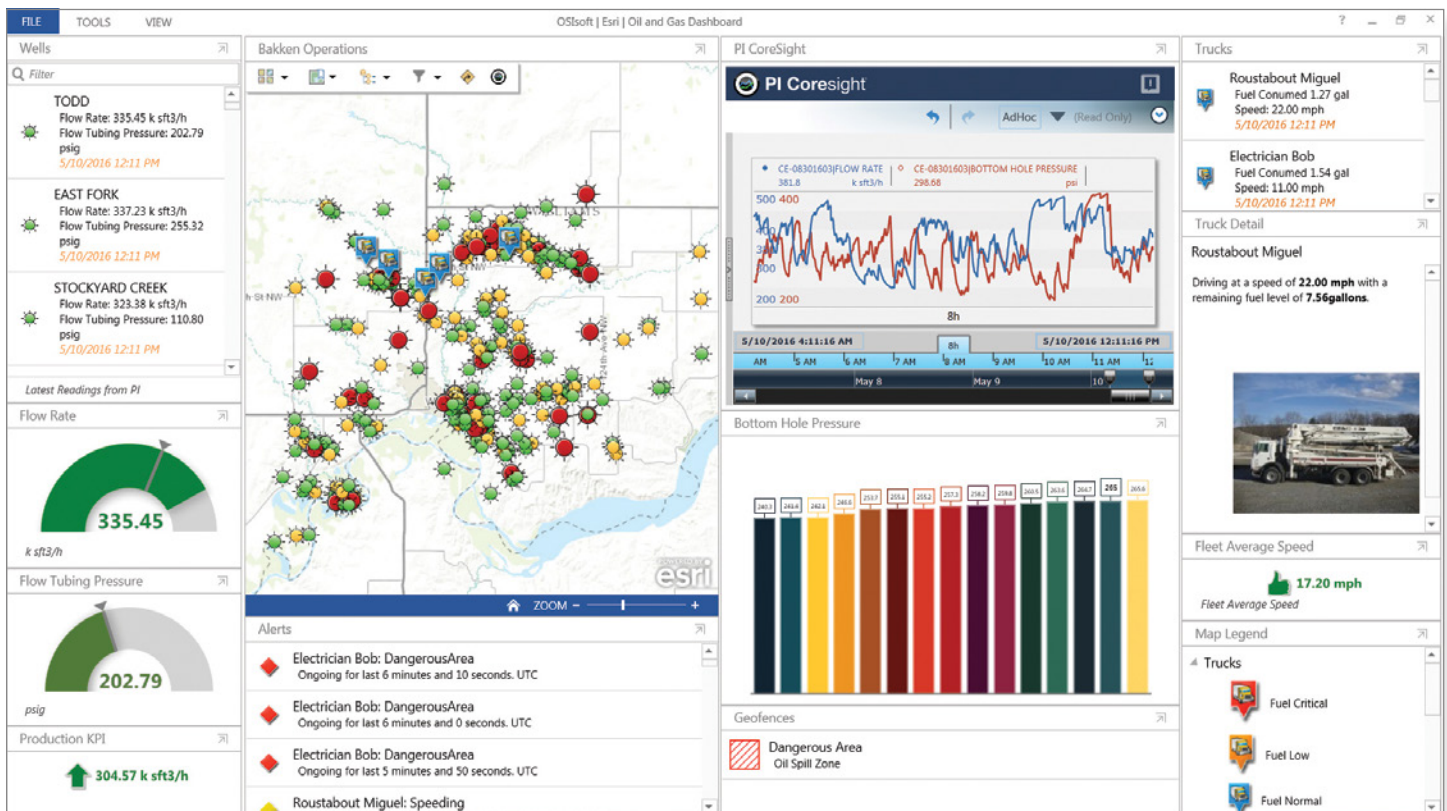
FILE TOOLS VIEW

OSIsoft | Esri | Oil and Gas Dashboard

? – ▭ ✕

Wells

Filter

TODD
Flow Rate: 335.45 k sft3/h
Flow Tubing Pressure: 202.79 psig
5/10/2016 12:11 PM

EAST FORK
Flow Rate: 337.23 k sft3/h
Flow Tubing Pressure: 255.32 psig
5/10/2016 12:11 PM

STOCKYARD CREEK
Flow Rate: 323.38 k sft3/h
Flow Tubing Pressure: 110.80 psig
5/10/2016 12:11 PM

Latest Readings from PI

Flow Rate

335.45

k sft3/h

Flow Tubing Pressure

202.79

psig

Production KPI

304.57 k sft3/h

Bakken Operations

ZOOM – +

esri

Alerts

Electrician Bob: DangerousArea
Ongoing for last 6 minutes and 10 seconds. UTC

Electrician Bob: DangerousArea
Ongoing for last 6 minutes and 0 seconds. UTC

Electrician Bob: DangerousArea
Ongoing for last 5 minutes and 50 seconds. UTC

Roustabout Miguel: Speeding

PI CoreSight

PI Coresight

AdHoc (Read Only)

CE-08301603|FLOW RATE 381.8 k sft3/h
CE-08301603|BOTTOM HOLE PRESSURE 298.68 psi

500 400
200 200

8h

5/10/2016 4:11:16 AM
8h
5/10/2016 12:11:16 PM

AM 5 AM 6 AM 7 AM 8 AM 9 AM 10 AM 11 AM 12
May 8 May 9 10

Bottom Hole Pressure

243.3 243.4 242.1 245.0 253.7 255.1 255.2 257.3 258.2 259.8 260.5 263.6 264.7 265 265.6

Geofences

Dangerous Area
Oil Spill Zone

Trucks

Roustabout Miguel
Fuel Conumed 1.27 gal
Speed: 22.00 mph
5/10/2016 12:11 PM

Electrician Bob
Fuel Conumed 1.54 gal
Speed: 11.00 mph
5/10/2016 12:11 PM

Truck Detail

Roustabout Miguel

Driving at a speed of 22.00 mph with a remaining fuel level of 7.56gallons.

Fleet Average Speed

17.20 mph
Fleet Average Speed

Map Legend

Trucks

Fuel Critical

Fuel Low

Fuel Normal